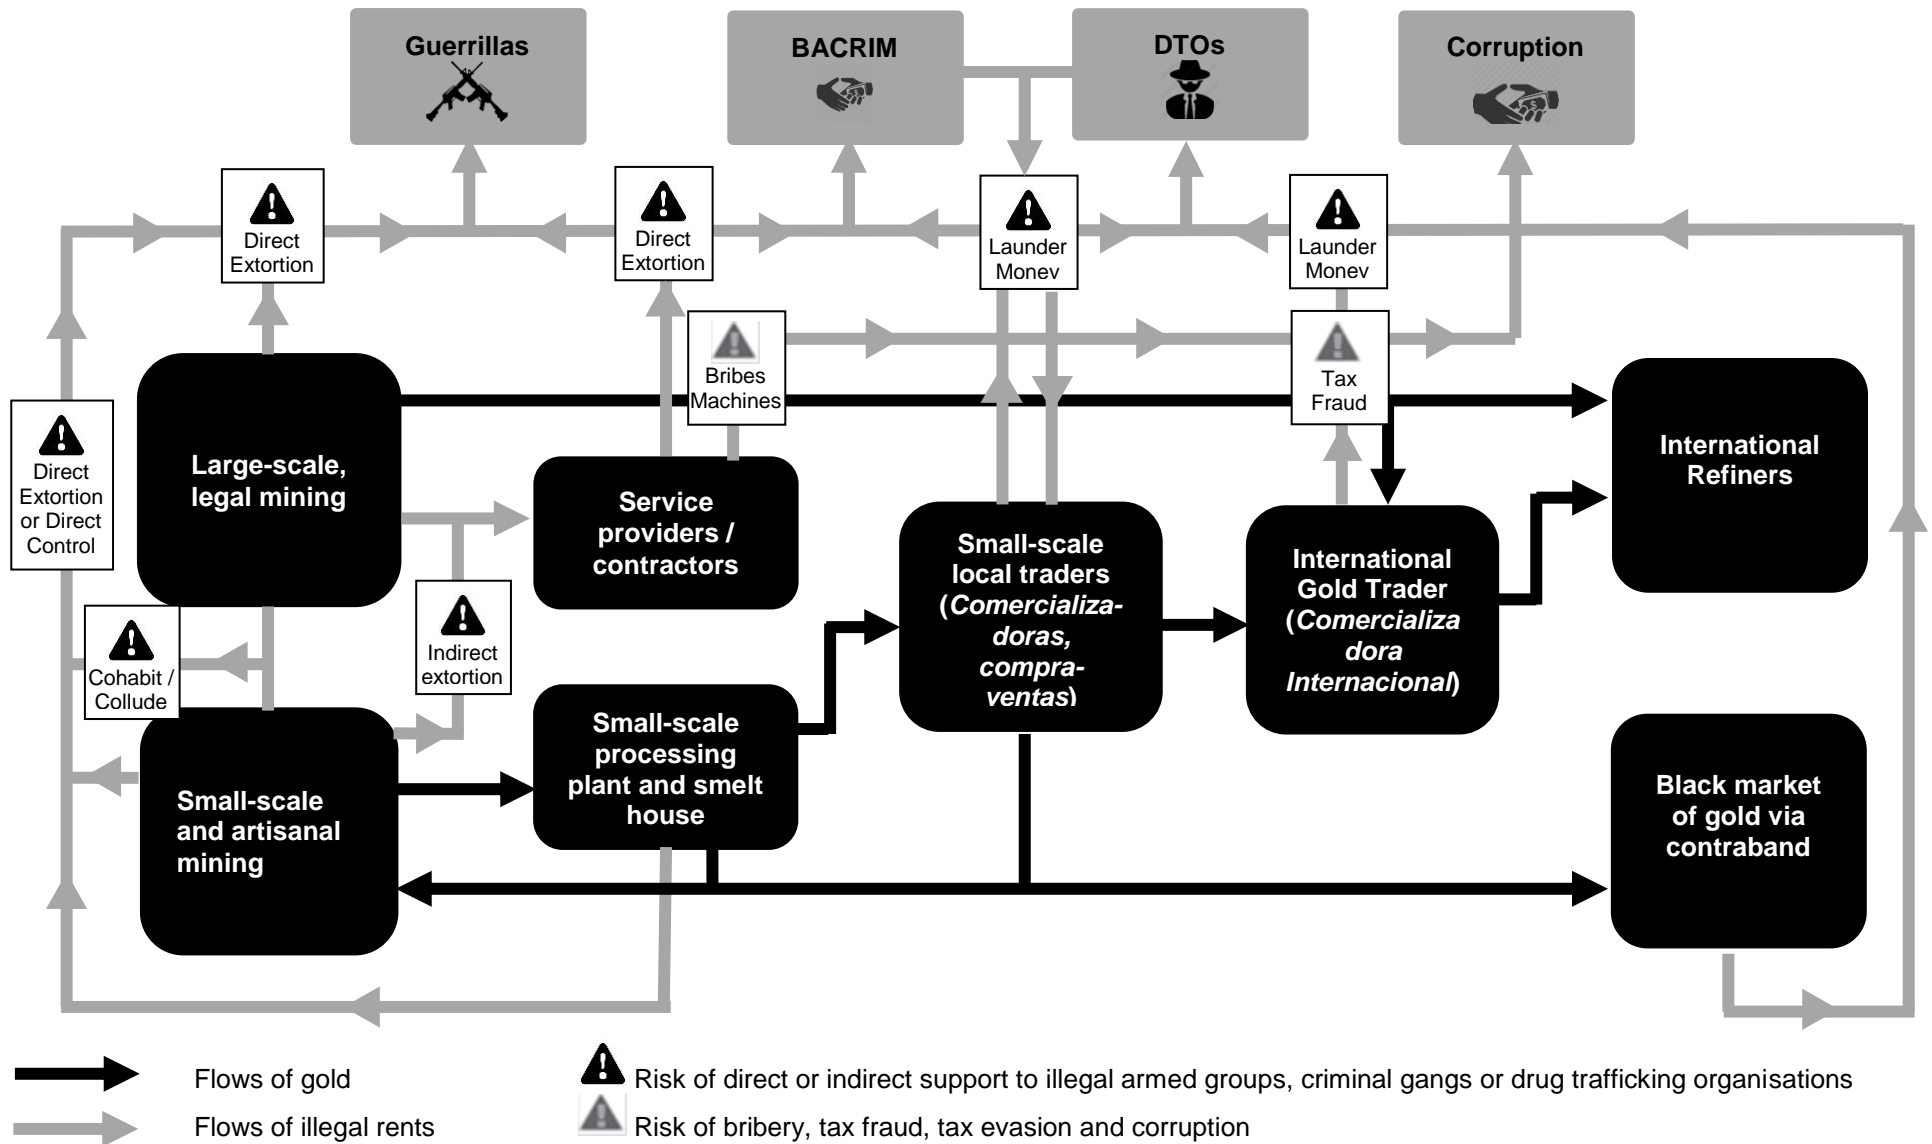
Guerrillas

BACRIM

DTOs

Corruption

Direct Extortion

Direct Extortion

Launder Monev

Launder Monev

Bribes Machines

Tax Fraud

Direct Extortion or Direct Control

Large-scale, legal mining

Service providers / contractors

Small-scale local traders (*Comercializa-doras, compra-ventas*)

International Gold Trader (*Comercializa dora Internacional*)

International Refiners

Cohabit / Collude

Indirect extortion

Small-scale and artisanal mining

Small-scale processing plant and smelt house

Black market of gold via contraband

Flows of gold

Flows of illegal rents

Risk of direct or indirect support to illegal armed groups, criminal gangs or drug trafficking organisations

Risk of bribery, tax fraud, tax evasion and corruption